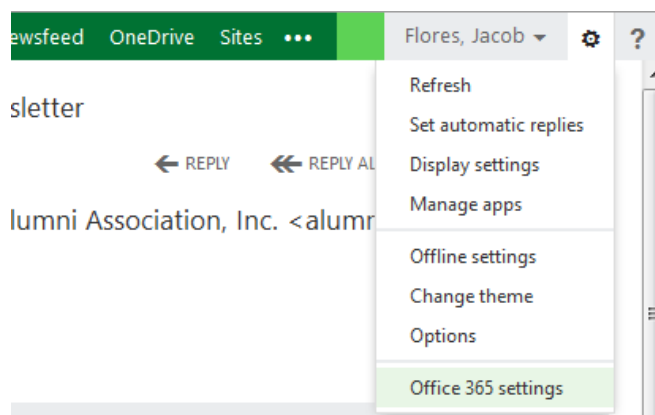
ewsfeed OneDrive Sites ••• Flores, Jacob ?

sletter

REPLY REPLY AL

lumni Association, Inc. <alumn

Refresh
Set automatic replies
Display settings
Manage apps

Offline settings
Change theme
Options

Office 365 settings